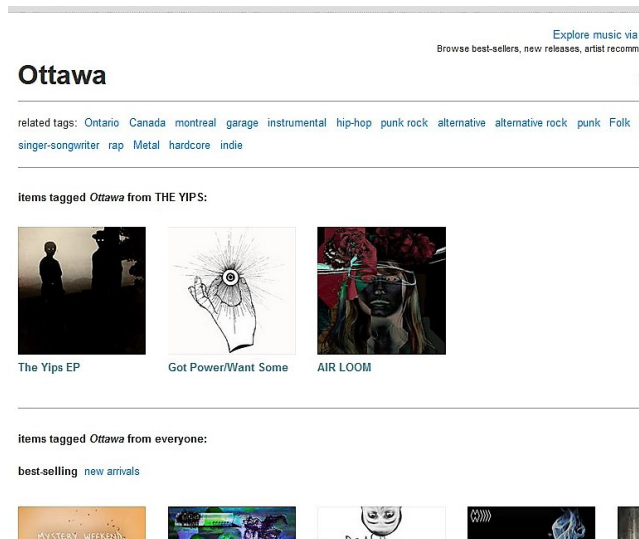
Explore music via
Browse best-sellers, new releases, artist recomm

Ottawa

related tags: Ontario Canada montreal garage instrumental hip-hop punk rock alternative alternative rock punk Folk singer-songwriter rap Metal hardcore indie

items tagged *Ottawa* from THE YIPS:

The Yips EP

Got Power/Want Some

AIR LOOM

items tagged *Ottawa* from everyone:

best-selling new arrivals

MYSTERY WEEKEND